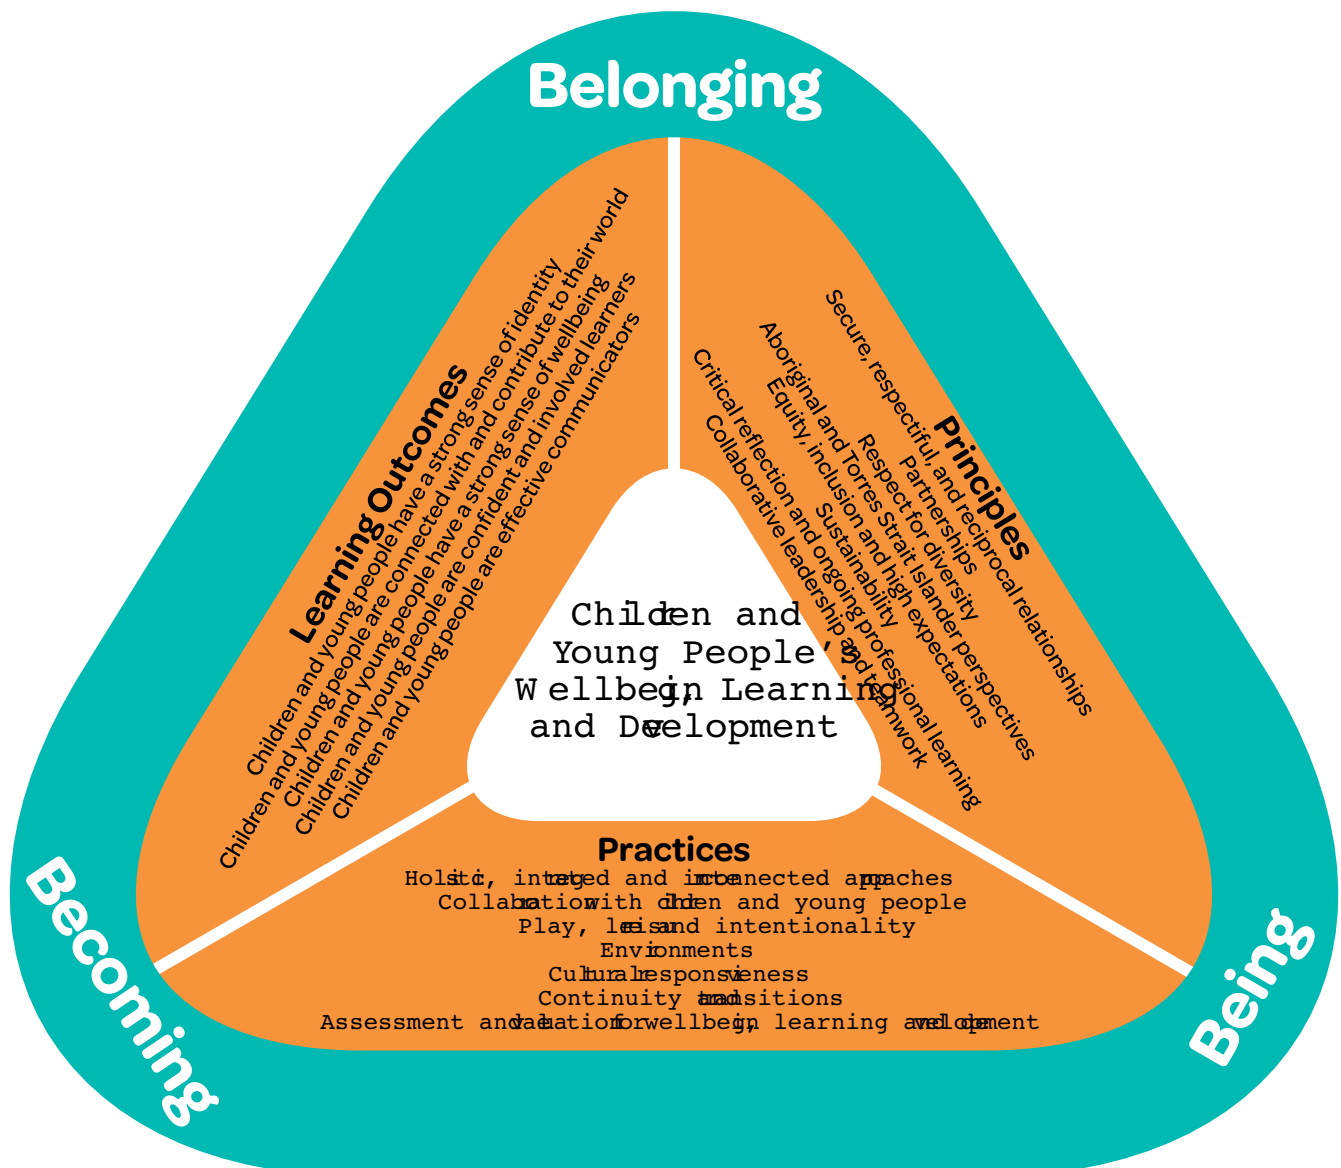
Belonging

Learning Outcomes

Children and young people have a strong sense of identity

Children and young people are connected with and contribute to their world

Children and young people have a strong sense of wellbeing

Children and young people are confident and involved learners

Children and young people are effective communicators

Principles

Secure, respectful, and reciprocal relationships

Partnerships

Respect for diversity

Aboriginal and Torres Strait Islander perspectives

Equity, inclusion and high expectations

Sustainability

Critical reflection and ongoing professional learning

Collaborative leadership and teamwork

Children and Young People's Wellbeing, Learning and Development

Practices

Holistic, integrated and interconnected approaches
Collaboration with children and young people
Play, leisure and intentionality
Environments
Cultural responsiveness
Continuity and transitions
Assessment and evaluation for wellbeing, learning and development

Becoming

Being